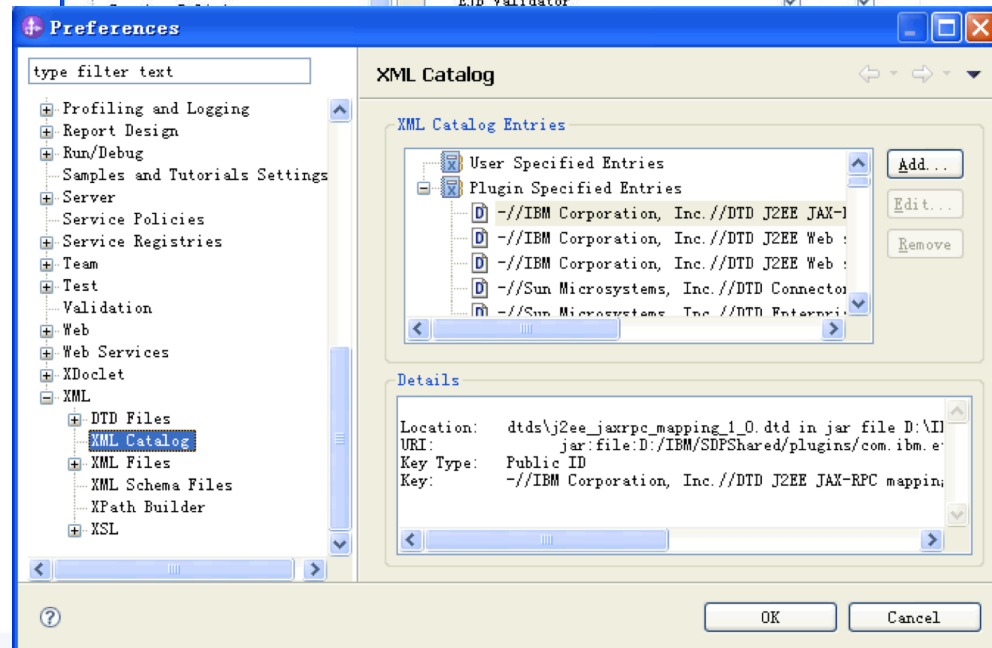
Preferences

type filter text

Profiling and Logging
Report Design
Run/Debug
Samples and Tutorials Settings
Server
Service Policies
Service Registries
Team
Test
Validation
Web
Web Services
XDoclet
XML
DTD Files
XML Catalog
XML Files
XML Schema Files
XPath Builder
XSL

XML Catalog

XML Catalog Entries

User Specified Entries
Plugin Specified Entries
-//IBM Corporation, Inc.//DTD J2EE JAX-I
-//IBM Corporation, Inc.//DTD J2EE Web :
-//IBM Corporation, Inc.//DTD J2EE Web :
-//Sun Microsystems, Inc.//DTD Connector
-//Sun Microsystems, Inc.//DTD Enterpri

Add...
Edit...
Remove

Details

Location: dtds\j2ee_jaxrpc_mapping_1_0.dtd in jar file D:\I
URI: jar:file:D:/IBM/SDPShared/plugins/com.ibm.e
Key Type: Public ID
Key: -//IBM Corporation, Inc.//DTD J2EE JAX-RPC mappin

OK
Cancel